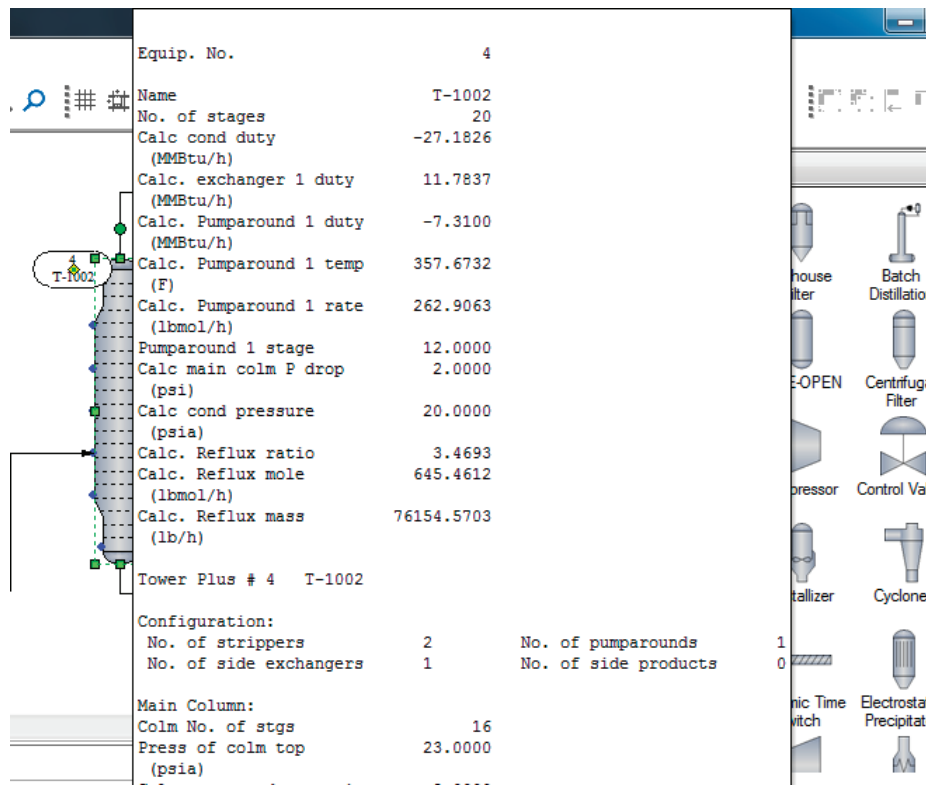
Equip. No. 4

Name T-1002
No. of stages 20
Calc cond duty -27.1826
(MMBtu/h)
Calc. exchanger 1 duty 11.7837
(MMBtu/h)
Calc. Pumparound 1 duty -7.3100
(MMBtu/h)
Calc. Pumparound 1 temp 357.6732
(F)
Calc. Pumparound 1 rate 262.9063
(lbmol/h)
Pumparound 1 stage 12.0000
Calc main colm P drop 2.0000
(psi)
Calc cond pressure 20.0000
(psia)
Calc. Reflux ratio 3.4693
Calc. Reflux mole 645.4612
(lbmol/h)
Calc. Reflux mass 76154.5703
(lb/h)

Tower Plus # 4 T-1002

Configuration:
No. of strippers 2 No. of pumparounds 1
No. of side exchangers 1 No. of side products 0

Main Column:
Colm No. of stgs 16
Press of colm top 23.0000
(psia)

4
T-1002

house
ilter
Batch
Distillatio
E-OPEN
Centrifuga
Filter
pressor
Control Va
tallizer
Cyclone
nic Time
witch
Electrosta
Precipitat